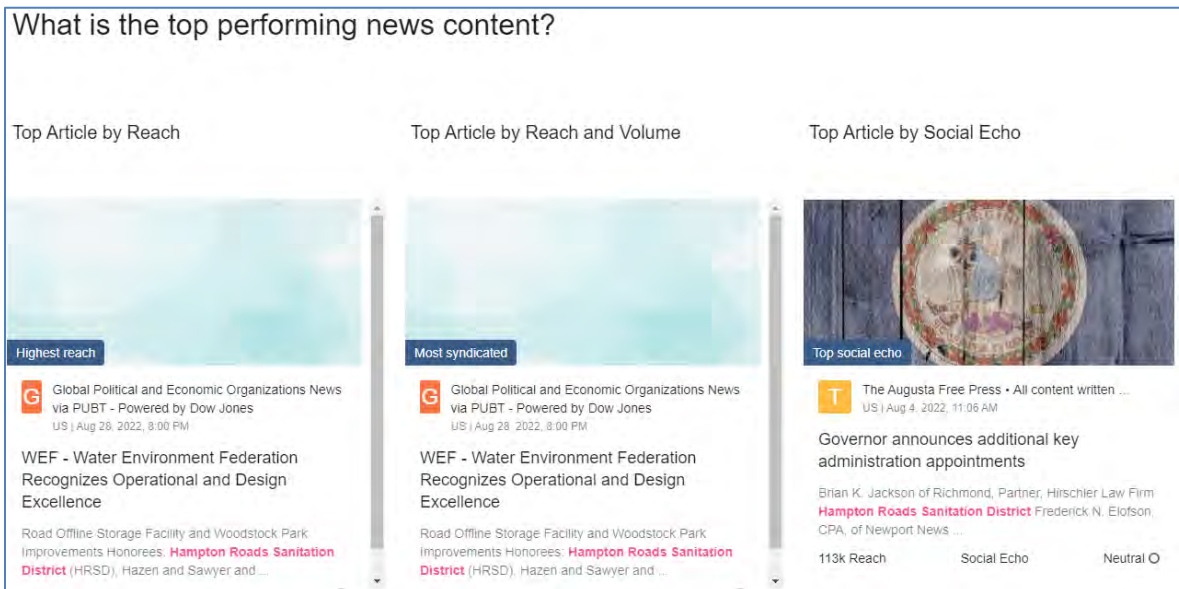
What is the top performing news content?

Top Article by Reach

Highest reach

G

Global Political and Economic Organizations News via PUBT - Powered by Dow Jones

US | Aug 28, 2022, 8:00 PM

WEF - Water Environment Federation Recognizes Operational and Design Excellence

Road Offline Storage Facility and Woodstock Park Improvements Honorees: Hampton Roads Sanitation District (HRSD), Hazen and Sawyer and ...

Top Article by Reach and Volume

Most syndicated

G

Global Political and Economic Organizations News via PUBT - Powered by Dow Jones

US | Aug 28, 2022, 8:00 PM

WEF - Water Environment Federation Recognizes Operational and Design Excellence

Road Offline Storage Facility and Woodstock Park Improvements Honorees: Hampton Roads Sanitation District (HRSD), Hazen and Sawyer and ...

Top Article by Social Echo

Top social echo

T

The Augusta Free Press • All content written ...

US | Aug 4, 2022, 11:06 AM

Governor announces additional key administration appointments

Brian K. Jackson of Richmond, Partner, Hirschler Law Firm Hampton Roads Sanitation District Frederick N. Elofson, CPA, of Newport News ...

113k Reach

Social Echo

Neutral